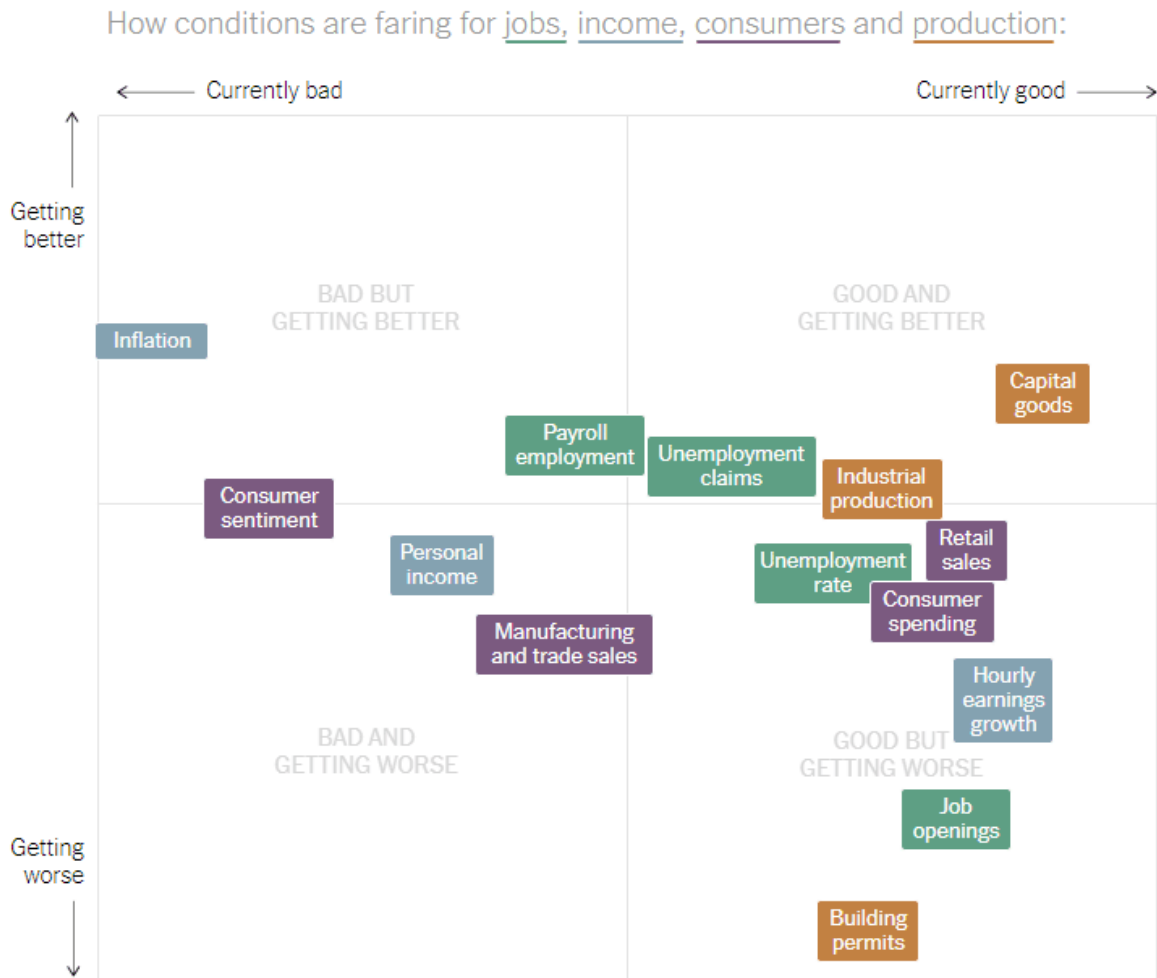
How conditions are faring for jobs, income, consumers and production:

Currently bad

Currently good

Getting better

Getting worse

BAD BUT GETTING BETTER

GOOD AND GETTING BETTER

BAD AND GETTING WORSE

GOOD BUT GETTING WORSE

Inflation

Capital goods

Payroll employment

Unemployment claims

Industrial production

Consumer sentiment

Retail sales

Personal income

Unemployment rate

Consumer spending

Manufacturing and trade sales

Hourly earnings growth

Job openings

Building permits